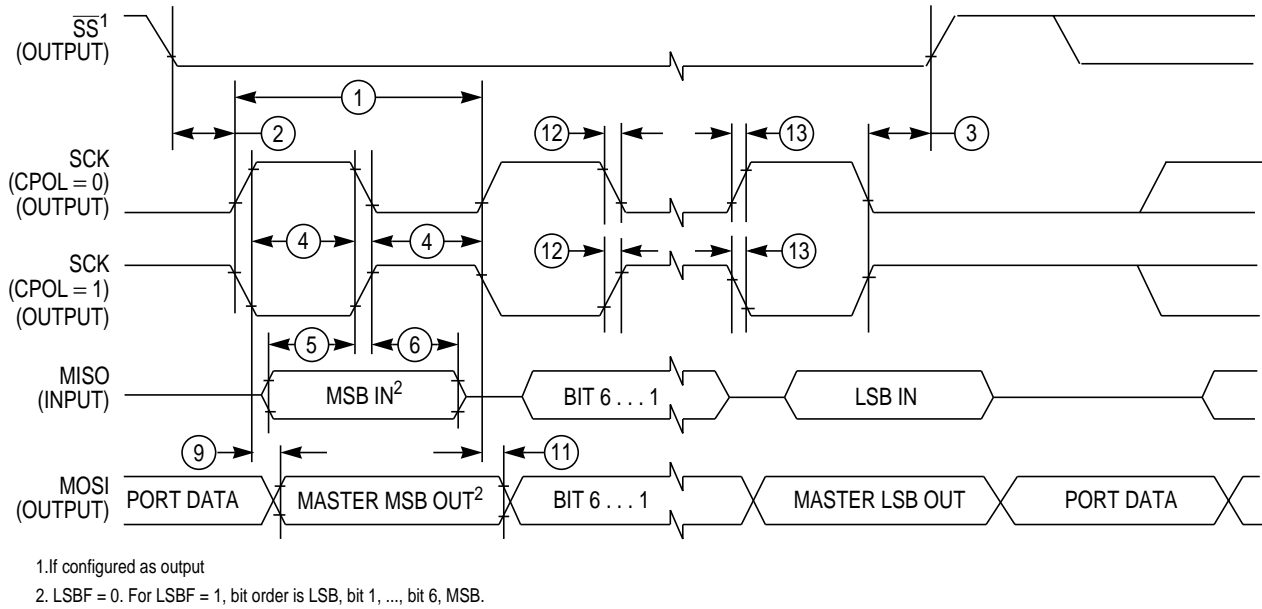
$\overline{SS}^1$ (OUTPUT)

1

2

12

13

3

SCK (CPOL = 0) (OUTPUT)

4

4

SCK (CPOL = 1) (OUTPUT)

12

13

5

6

MISO (INPUT)

MSB IN$^2$

BIT 6 . . . 1

LSB IN

9

11

MOSI (OUTPUT)

PORT DATA

MASTER MSB OUT$^2$

BIT 6 . . . 1

MASTER LSB OUT

PORT DATA

1.If configured as output

2. LSBF = 0. For LSBF = 1, bit order is LSB, bit 1, ..., bit 6, MSB.